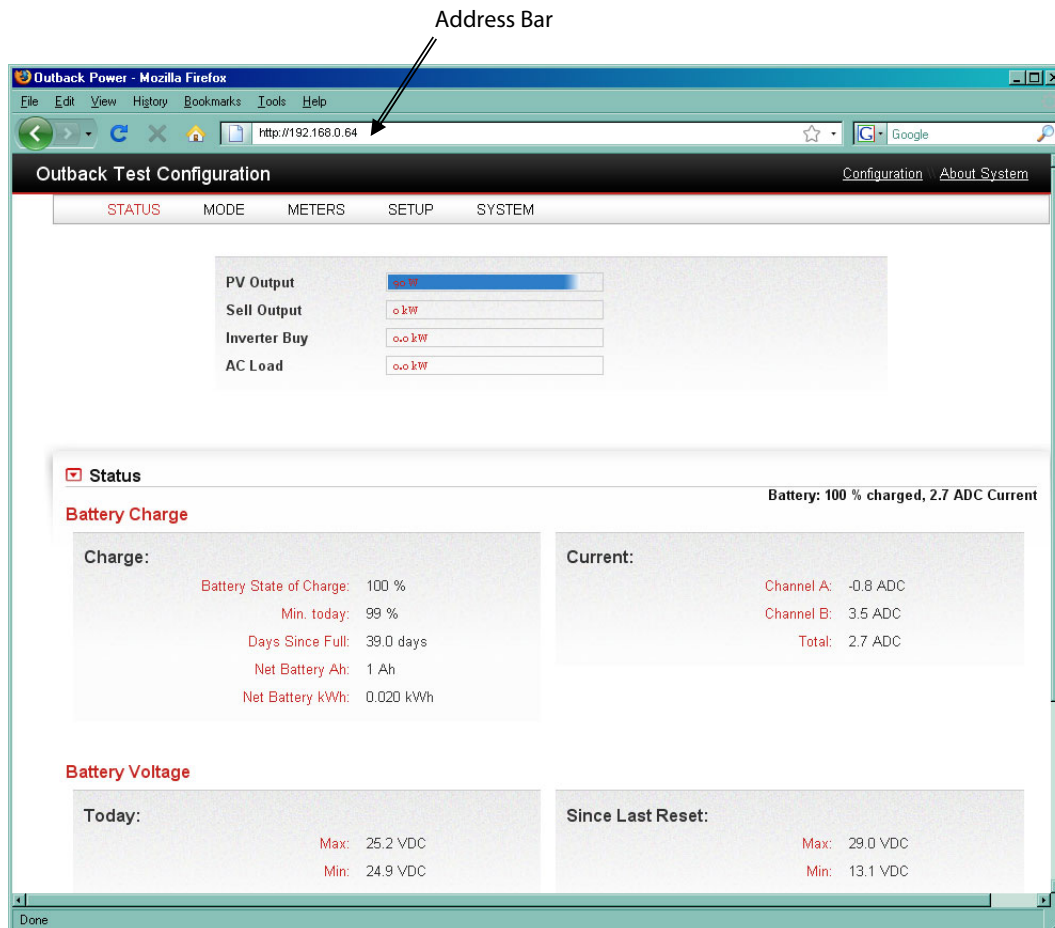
Address Bar

Outback Power - Mozilla Firefox

File Edit View History Bookmarks Tools Help

http://192.168.0.64

Google

Outback Test Configuration

Configuration About System

STATUS MODE METERS SETUP SYSTEM

PV Output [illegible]

Sell Output 0 kW

Inverter Buy 0.0 kW

AC Load 0.0 kW

Status

Battery: 100 % charged, 2.7 ADC Current

Battery Charge

Charge:

Battery State of Charge: 100 %

Min. today: 99 %

Days Since Full: 39.0 days

Net Battery Ah: 1 Ah

Net Battery kWh: 0.020 kWh

Current:

Channel A: -0.8 ADC

Channel B: 3.5 ADC

Total: 2.7 ADC

Battery Voltage

Today:

Max: 25.2 VDC

Min: 24.9 VDC

Since Last Reset:

Max: 29.0 VDC

Min: 13.1 VDC

Done